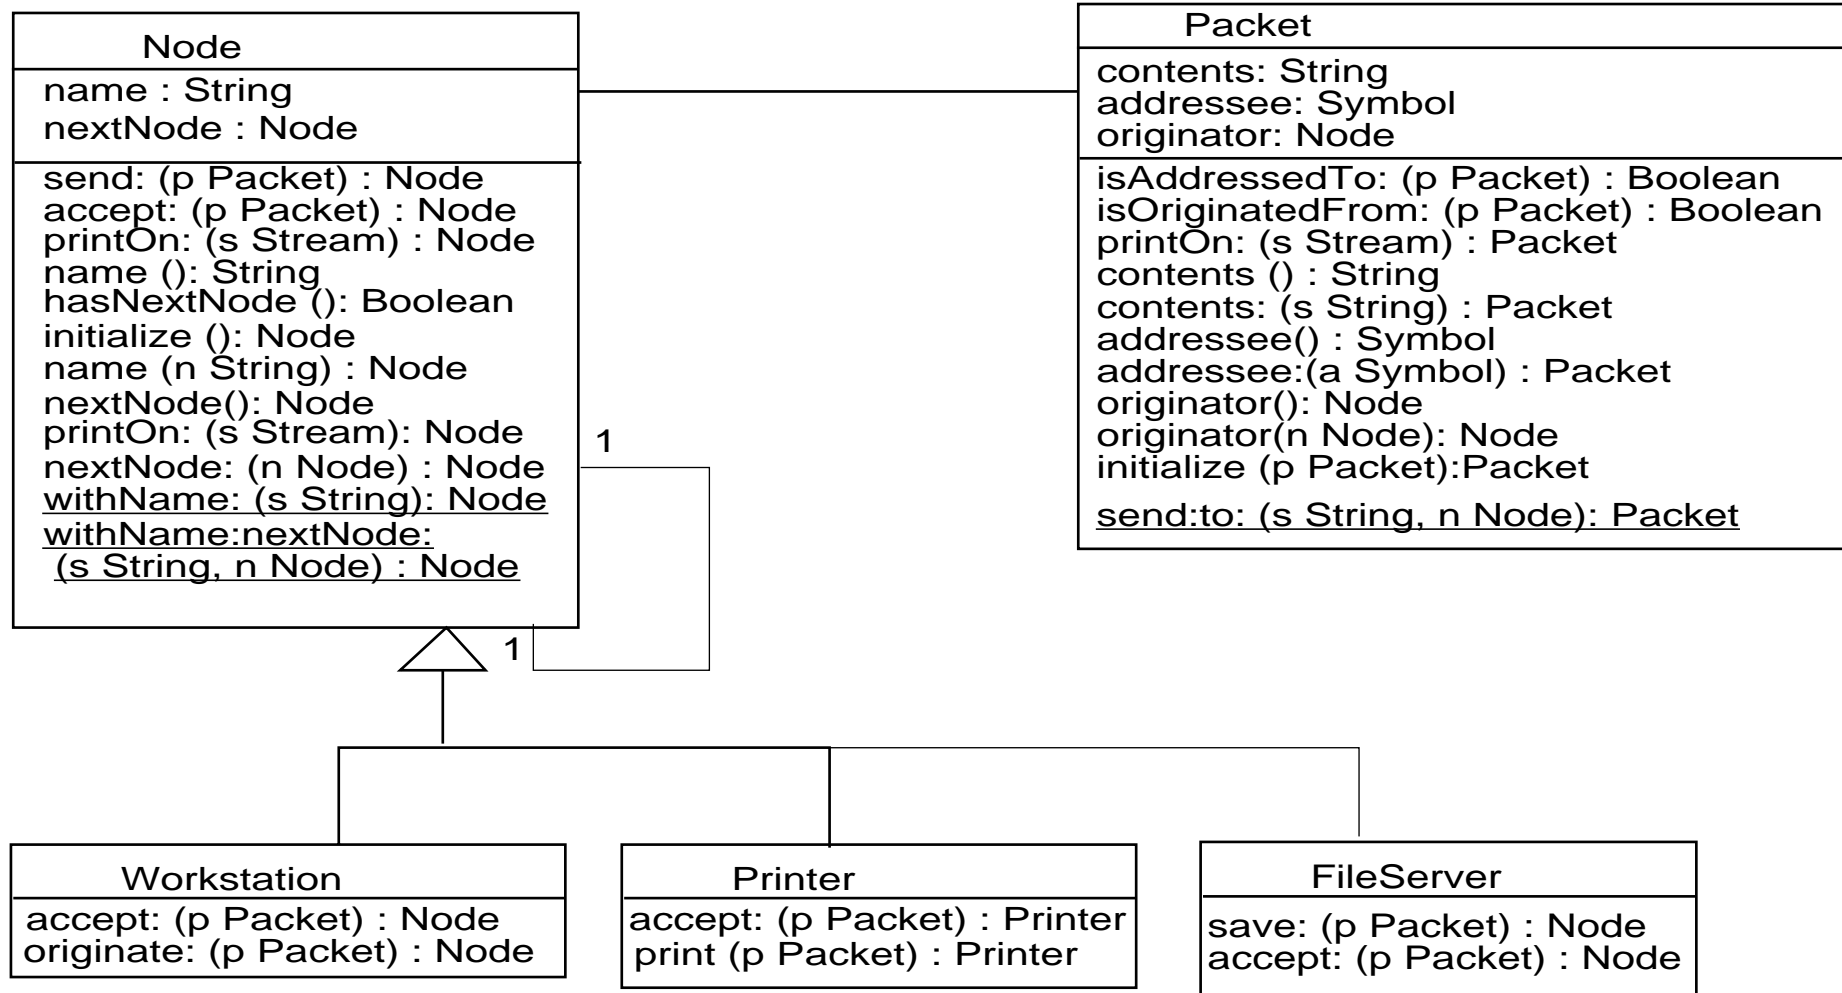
Node

name : String
nextNode : Node

send: (p Packet) : Node
accept: (p Packet) : Node
printOn: (s Stream) : Node
name (): String
hasNextNode (): Boolean
initialize (): Node
name (n String) : Node
nextNode(): Node
printOn: (s Stream): Node
nextNode: (n Node) : Node
withName: (s String): Node
withName:nextNode: (s String, n Node) : Node

Packet

contents: String
addressee: Symbol
originator: Node

isAddressedTo: (p Packet) : Boolean
isOriginatedFrom: (p Packet) : Boolean
printOn: (s Stream) : Packet
contents () : String
contents: (s String) : Packet
addressee() : Symbol
addressee:(a Symbol) : Packet
originator(): Node
originator(n Node): Node
initialize (p Packet):Packet
send:to: (s String, n Node): Packet

1

1

Workstation

accept: (p Packet) : Node
originate: (p Packet) : Node

Printer

accept: (p Packet) : Printer
print (p Packet) : Printer

FileServer

save: (p Packet) : Node
accept: (p Packet) : Node